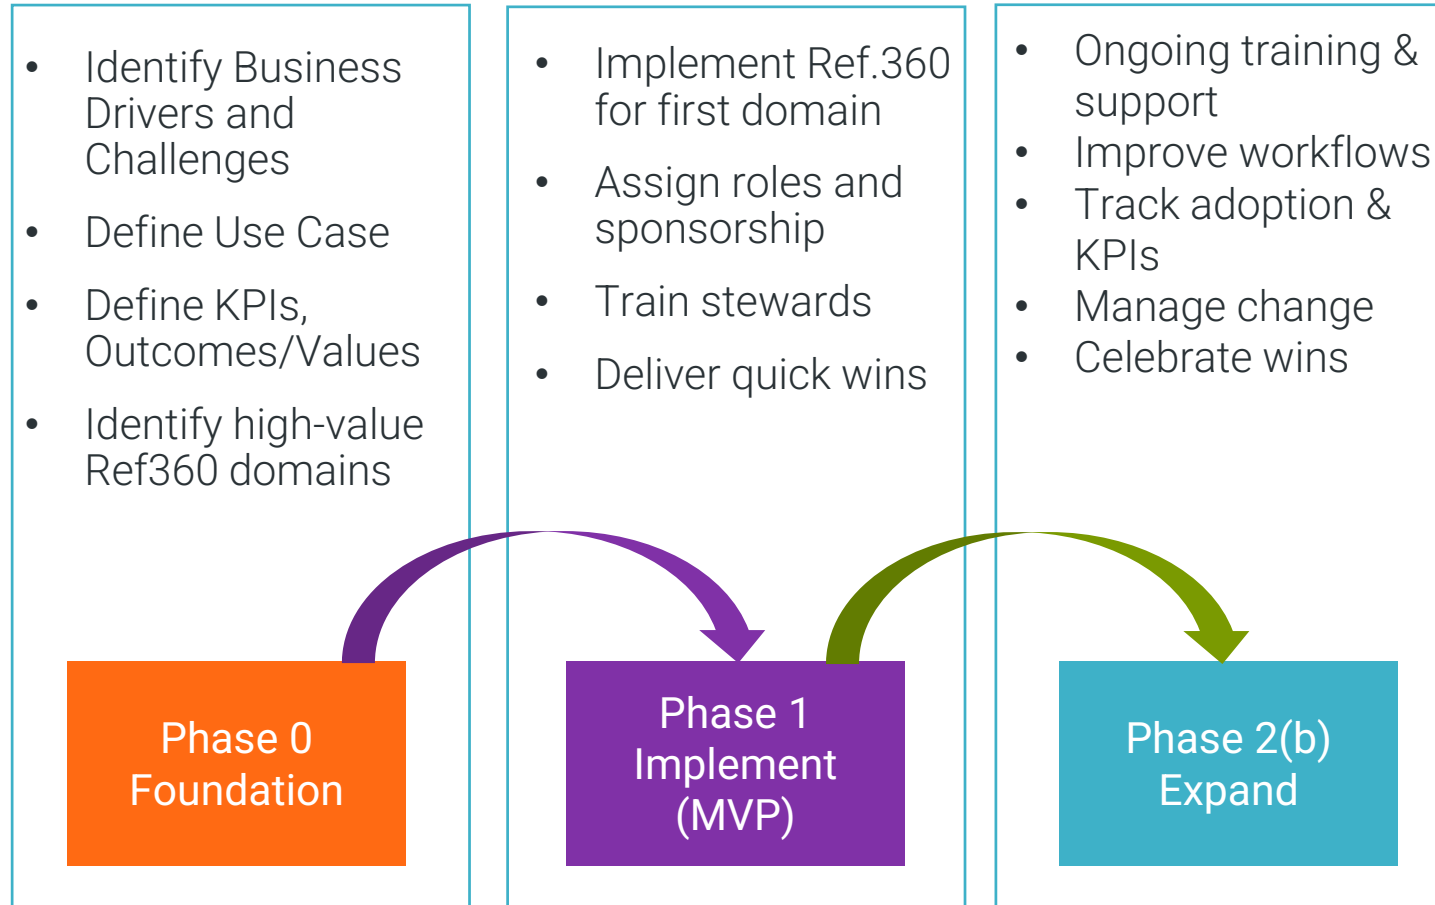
- Identify Business Drivers and Challenges
- Define Use Case
- Define KPIs, Outcomes/Values
- Identify high-value Ref360 domains

Phase 0
Foundation

- Implement Ref.360 for first domain
- Assign roles and sponsorship
- Train stewards
- Deliver quick wins

Phase 1
Implement
(MVP)

- Ongoing training & support
- Improve workflows
- Track adoption & KPIs
- Manage change
- Celebrate wins

Phase 2(b)
Expand